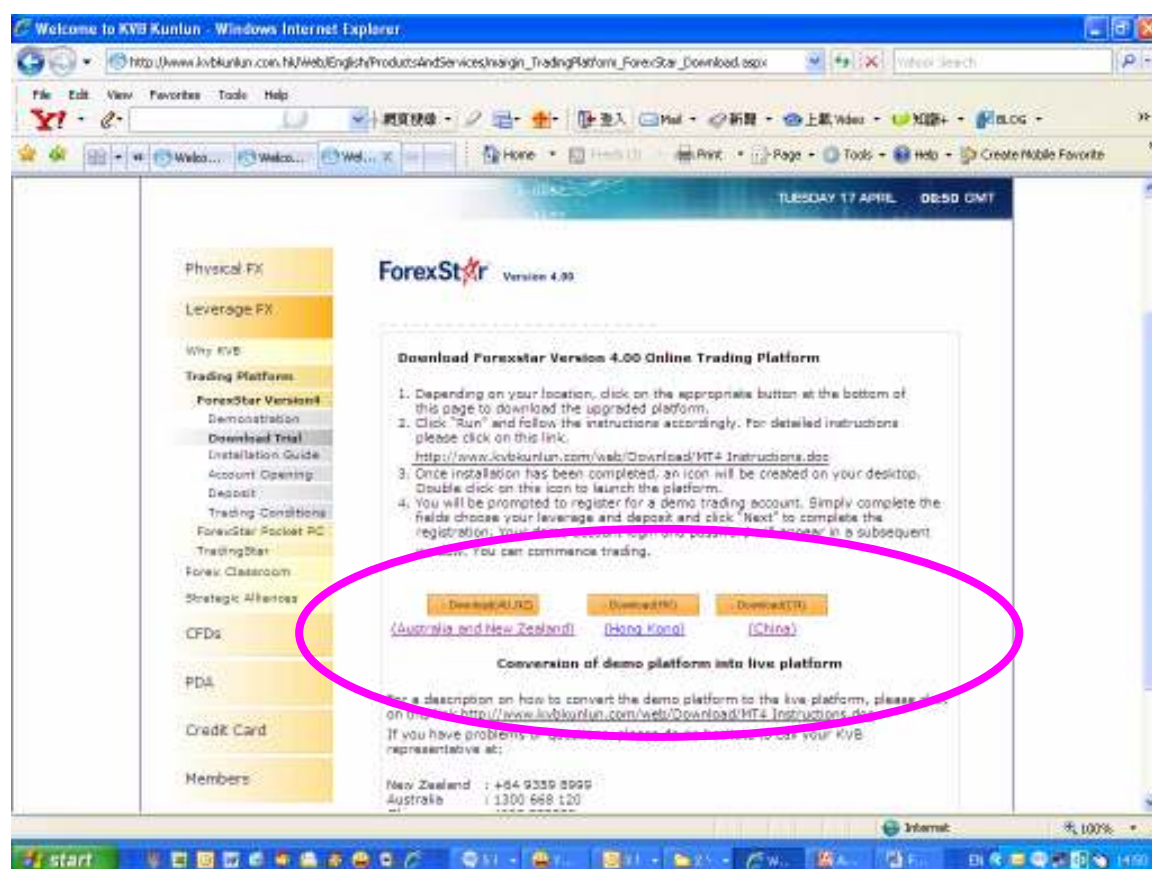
Welcome to KVB Kunlun - Windows Internet Explorer

http://www.kvbkunlun.com.hk/Web/English/ProductsAndServices/margin_TradingPlatform_ForexStar_Download.aspx

Yahoo! Search

File Edit View Favorites Tools Help

網頁搜尋 · 登入 · Mail · 新聞 · 上載 Video · 知識+ · BLOG

Welco... Welco... Wel...

Home · Feeds · Print · Page · Tools · Help · Create Mobile Favorite

TUESDAY 17 APRIL 08:50 GMT

Physical FX

Leverage FX

Why KVB

Trading Platform

ForexStar Version4

Demonstration

Download Trial

Installation Guide

Account Opening

Deposit

Trading Conditions

ForexStar Pocket PC

TradingStar

Forex Classroom

Strategic Alliances

CFDs

PDA

Credit Card

Members

ForexStar Version 4.00

Download Forexstar Version 4.00 Online Trading Platform

1. Depending on your location, click on the appropriate button at the bottom of this page to download the upgraded platform.
2. Click "Run" and follow the instructions accordingly. For detailed instructions please click on this link.
http://www.kvbkunlun.com/web/Download/MT4 Instructions.doc
3. Once installation has been completed, an icon will be created on your desktop. Double click on this icon to launch the platform.
4. You will be prompted to register for a demo trading account. Simply complete the fields choose your leverage and deposit and click "Next" to complete the registration. Your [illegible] account login and password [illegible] appear in a subsequent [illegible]. You can commence trading.

Download(AUNZ) Download(HK) Download(CN)

(Australia and New Zealand) (Hong Kong) (China)

Conversion of demo platform into live platform

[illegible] a description on how to convert the demo platform to the live platform, please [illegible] on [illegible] http://www.kvbkunlun.com/web/Download/MT4 Instructions.doc

If you have problems or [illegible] please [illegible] to call your KVB representative at:

New Zealand : +64 9359 8999
Australia : 1300 668 120

Internet 100%

start